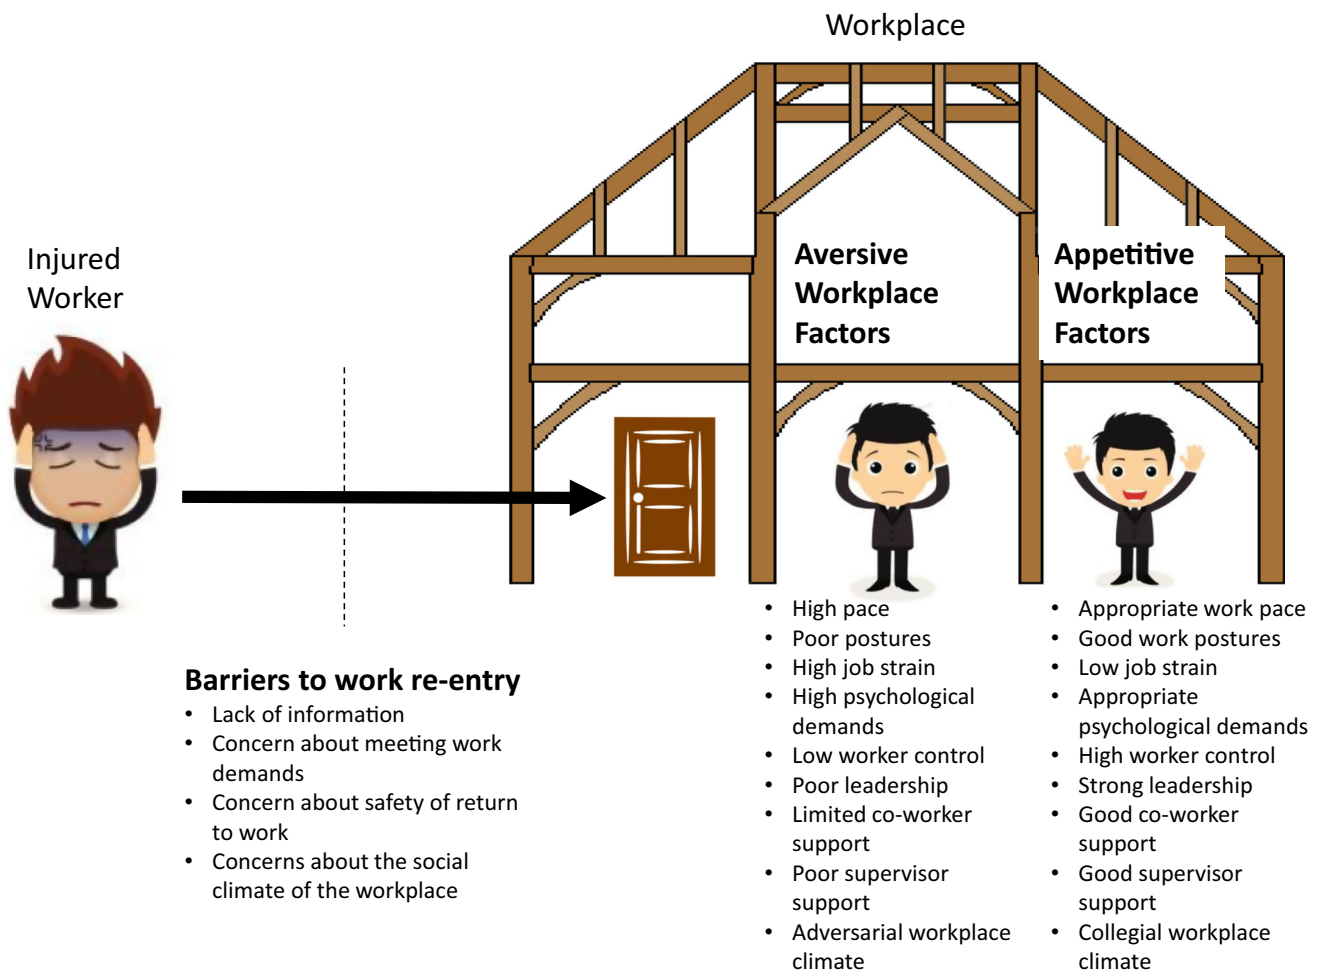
Workplace

Injured Worker

Aversive Workplace Factors

Appetitive Workplace Factors

Barriers to work re-entry
- Lack of information
- Concern about meeting work demands
- Concern about safety of return to work
- Concerns about the social climate of the workplace

- High pace
- Poor postures
- High job strain
- High psychological demands
- Low worker control
- Poor leadership
- Limited co-worker support
- Poor supervisor support
- Adversarial workplace climate

- Appropriate work pace
- Good work postures
- Low job strain
- Appropriate psychological demands
- High worker control
- Strong leadership
- Good co-worker support
- Good supervisor support
- Collegial workplace climate